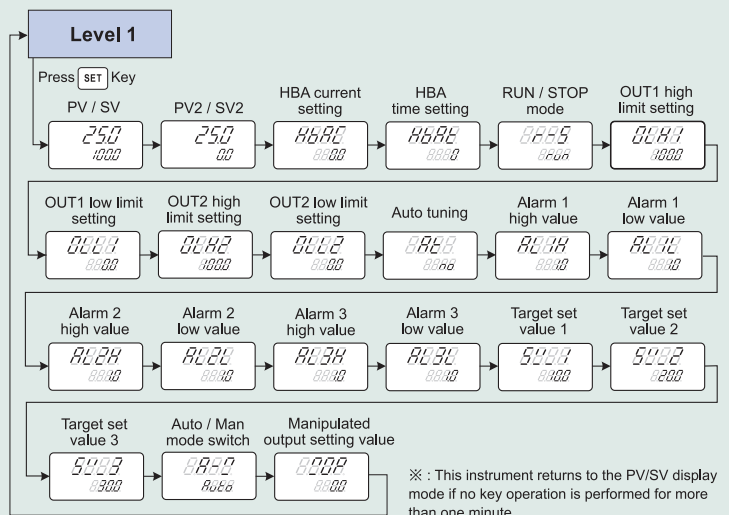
Level 1

Press SET Key

PV / SV

25.0
100.0

PV2 / SV2

25.0
0.0

HBA current setting

HbAC
0.0

HBA time setting

HbAt
0

RUN / STOP mode

S
rUn

OUT1 high limit setting

OUH1
100.0

OUT1 low limit setting

OUL1
0.0

OUT2 high limit setting

OUH2
100.0

OUT2 low limit setting

OUL2
0.0

Auto tuning

At
no

Alarm 1 high value

AL1H
1.0

Alarm 1 low value

AL1L
1.0

Alarm 2 high value

AL2H
1.0

Alarm 2 low value

AL2L
1.0

Alarm 3 high value

AL3H
1.0

Alarm 3 low value

AL3L
1.0

Target set value 1

SV1
10.0

Target set value 2

SV2
20.0

Target set value 3

SV3
30.0

Auto / Man mode switch

A-M
Auto

Manipulated output setting value

OUP
0.0

※ : This instrument returns to the PV/SV display mode if no key operation is performed for more than one minute.